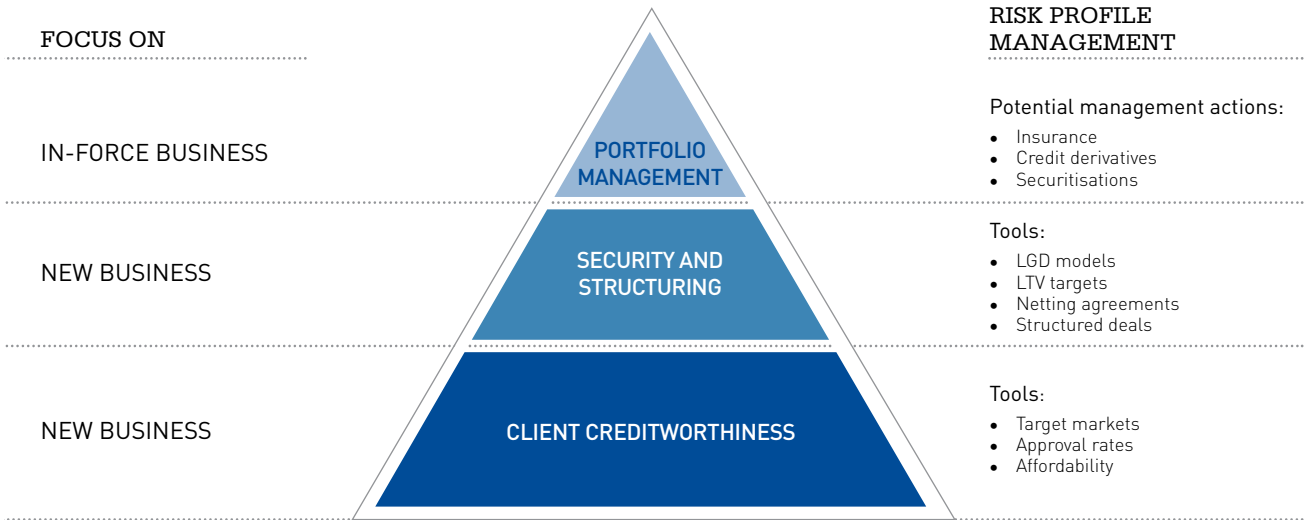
FOCUS ON

RISK PROFILE MANAGEMENT

IN-FORCE BUSINESS

PORTFOLIO MANAGEMENT

Potential management actions:
- Insurance
- Credit derivatives
- Securitisations

NEW BUSINESS

SECURITY AND STRUCTURING

Tools:
- LGD models
- LTV targets
- Netting agreements
- Structured deals

NEW BUSINESS

CLIENT CREDITWORTHINESS

Tools:
- Target markets
- Approval rates
- Affordability